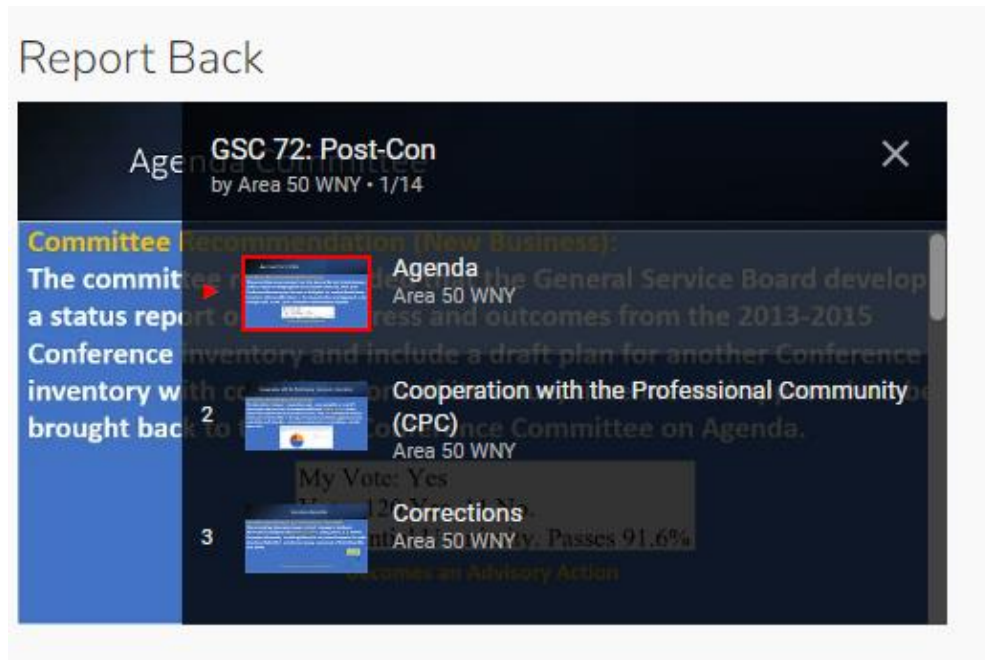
Report Back

Agenda Committee

GSC 72: Post-Con
by Area 50 WNY • 1/14

Committee Recommendation (New Business):
The committee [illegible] the General Service Board develop a status report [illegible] outcomes from the 2013-2015 Conference inventory and include a draft plan for another Conference inventory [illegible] brought back to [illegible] Conference Committee on Agenda.

My Vote: Yes
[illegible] 120 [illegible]
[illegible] Passes 91.6%
Becomes an Advisory Action

Agenda
Area 50 WNY

2 Cooperation with the Professional Community (CPC)
Area 50 WNY

3 Corrections
Area 50 WNY